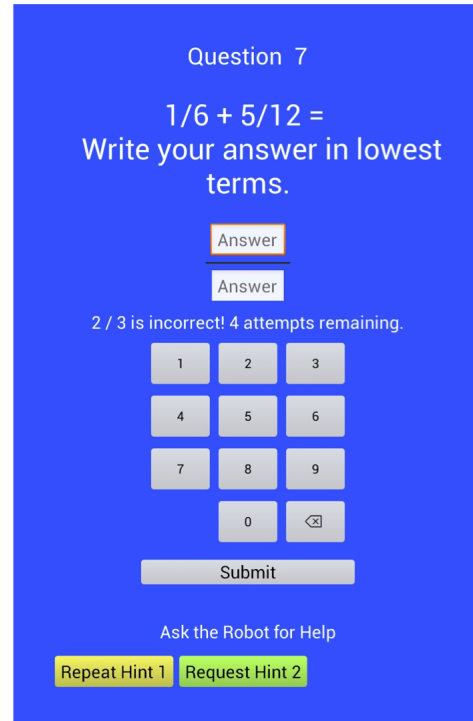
Question 7

1/6 + 5/12 =
Write your answer in lowest terms.

Answer

Answer

2 / 3 is incorrect! 4 attempts remaining.

1 2 3
4 5 6
7 8 9
0 ⌫

Submit

Ask the Robot for Help

Repeat Hint 1 Request Hint 2